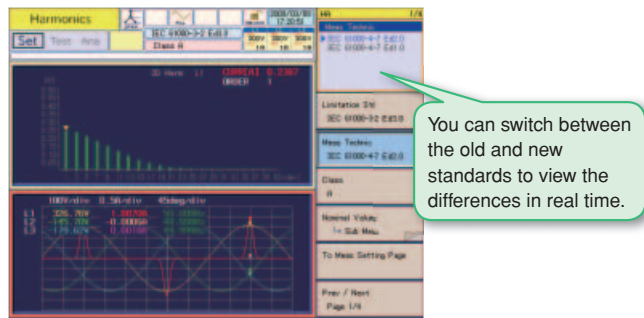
Harmonics

Set Test Anly

IEC 61000-3-2 Ed3.0
Class A

2008/03/05 17:30:51

300V 300V 300V
1A 1A 1A

HA 1/4

Meas Technic
IEC 61000-4-7 Ed2.0
IEC 61000-4-7 Ed1.0

3D Harm L1 CURRENT 0.2367
ORDER 1

100V/div 0.5A/div 45deg/div

L1 326.76V 1.00706 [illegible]
L2 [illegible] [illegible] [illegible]
L3 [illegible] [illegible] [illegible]

Limitation Std
IEC 61000-3-2 Ed3.0

Meas Technic
IEC 61000-4-7 Ed2.0

Class
A

Nominal Value
1→ Sub Menu

To Meas Setting Page

Prev / Next
Page 1/4

You can switch between the old and new standards to view the differences in real time.